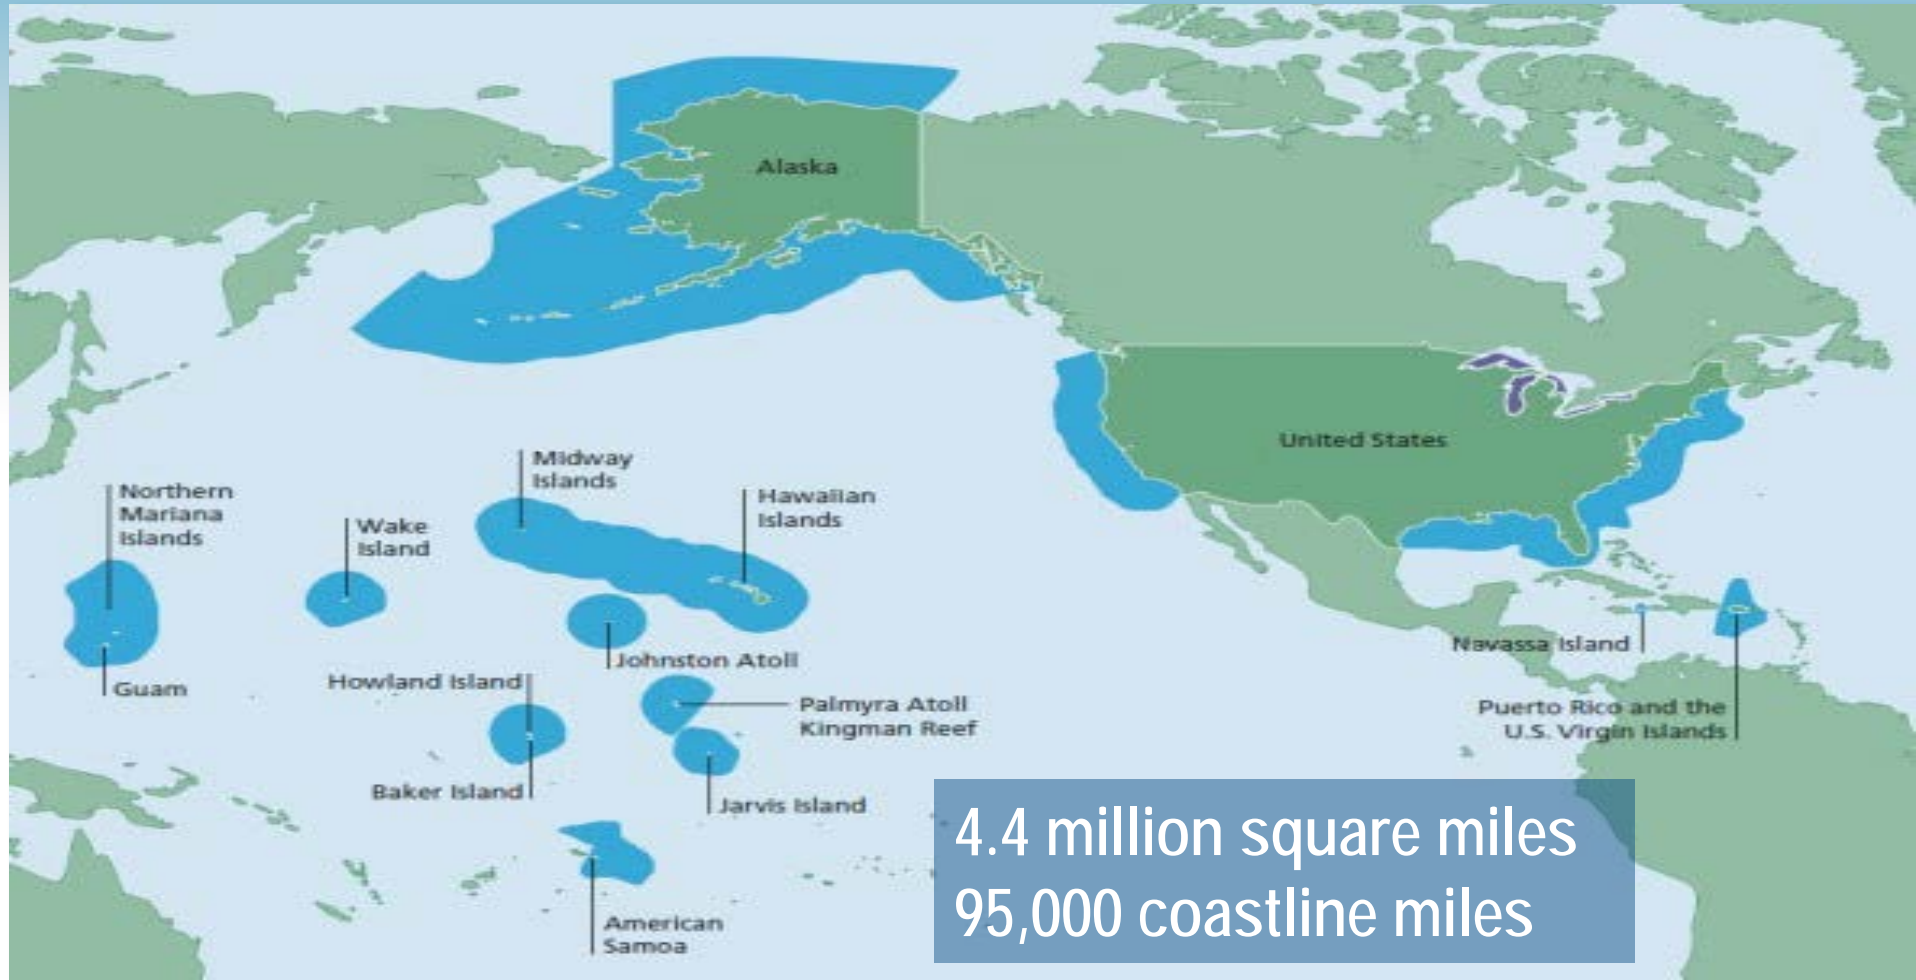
Alaska

United States

Northern Mariana Islands

Wake Island

Midway Islands

Hawaiian Islands

Guam

Johnston Atoll

Howland Island

Palmyra Atoll Kingman Reef

Baker Island

Jarvis Island

American Samoa

Navassa Island

Puerto Rico and the U.S. Virgin Islands

4.4 million square miles
95,000 coastline miles